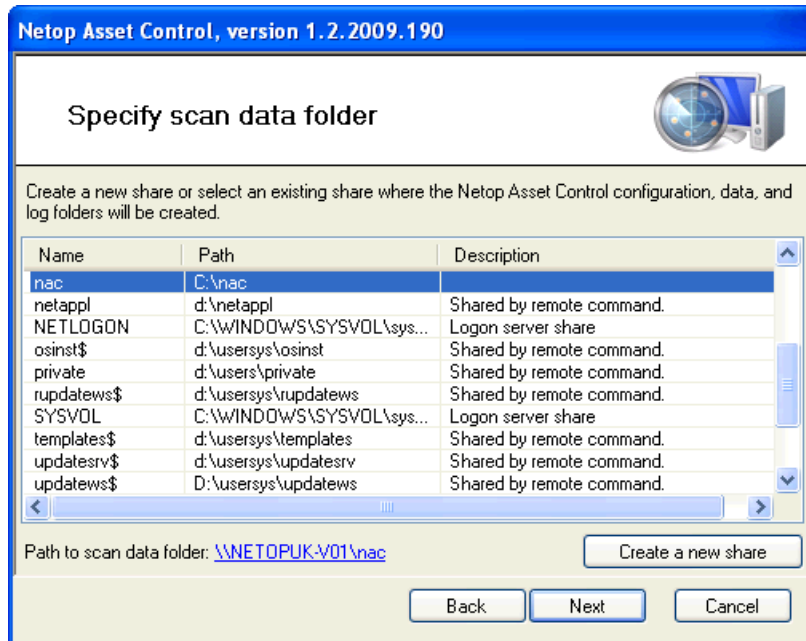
Netop Asset Control, version 1.2.2009.190

Specify scan data folder

Create a new share or select an existing share where the Netop Asset Control configuration, data, and log folders will be created.

| Name | Path | Description |
|---|---|---|
| nac | C:\nac | |
| netappl | d:\netappl | Shared by remote command. |
| NETLOGON | C:\WINDOWS\SYSVOL\sys... | Logon server share |
| osinst$ | d:\usersys\osinst | Shared by remote command. |
| private | d:\users\private | Shared by remote command. |
| rupdatews$ | d:\usersys\rupdatews | Shared by remote command. |
| SYSVOL | C:\WINDOWS\SYSVOL\sys... | Logon server share |
| templates$ | d:\usersys\templates | Shared by remote command. |
| updatesrv$ | d:\usersys\updatesrv | Shared by remote command. |
| updatews$ | D:\usersys\updatews | Shared by remote command. |

Path to scan data folder: \\NETOPUK-V01\nac

Create a new share

Back Next Cancel